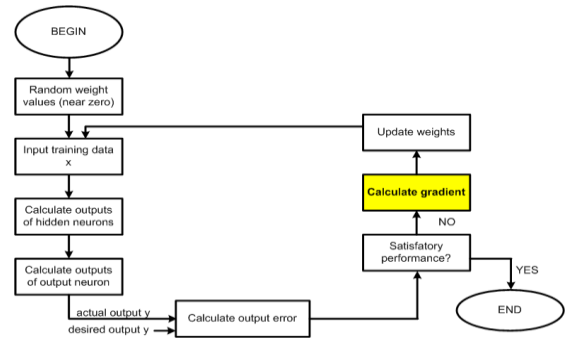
BEGIN

Random weight values (near zero)

Input training data x

Calculate outputs of hidden neurons

Calculate outputs of output neuron

actual output y

desired output y

Calculate output error

Satisfatory performance?

YES

END

NO

Calculate gradient

Update weights